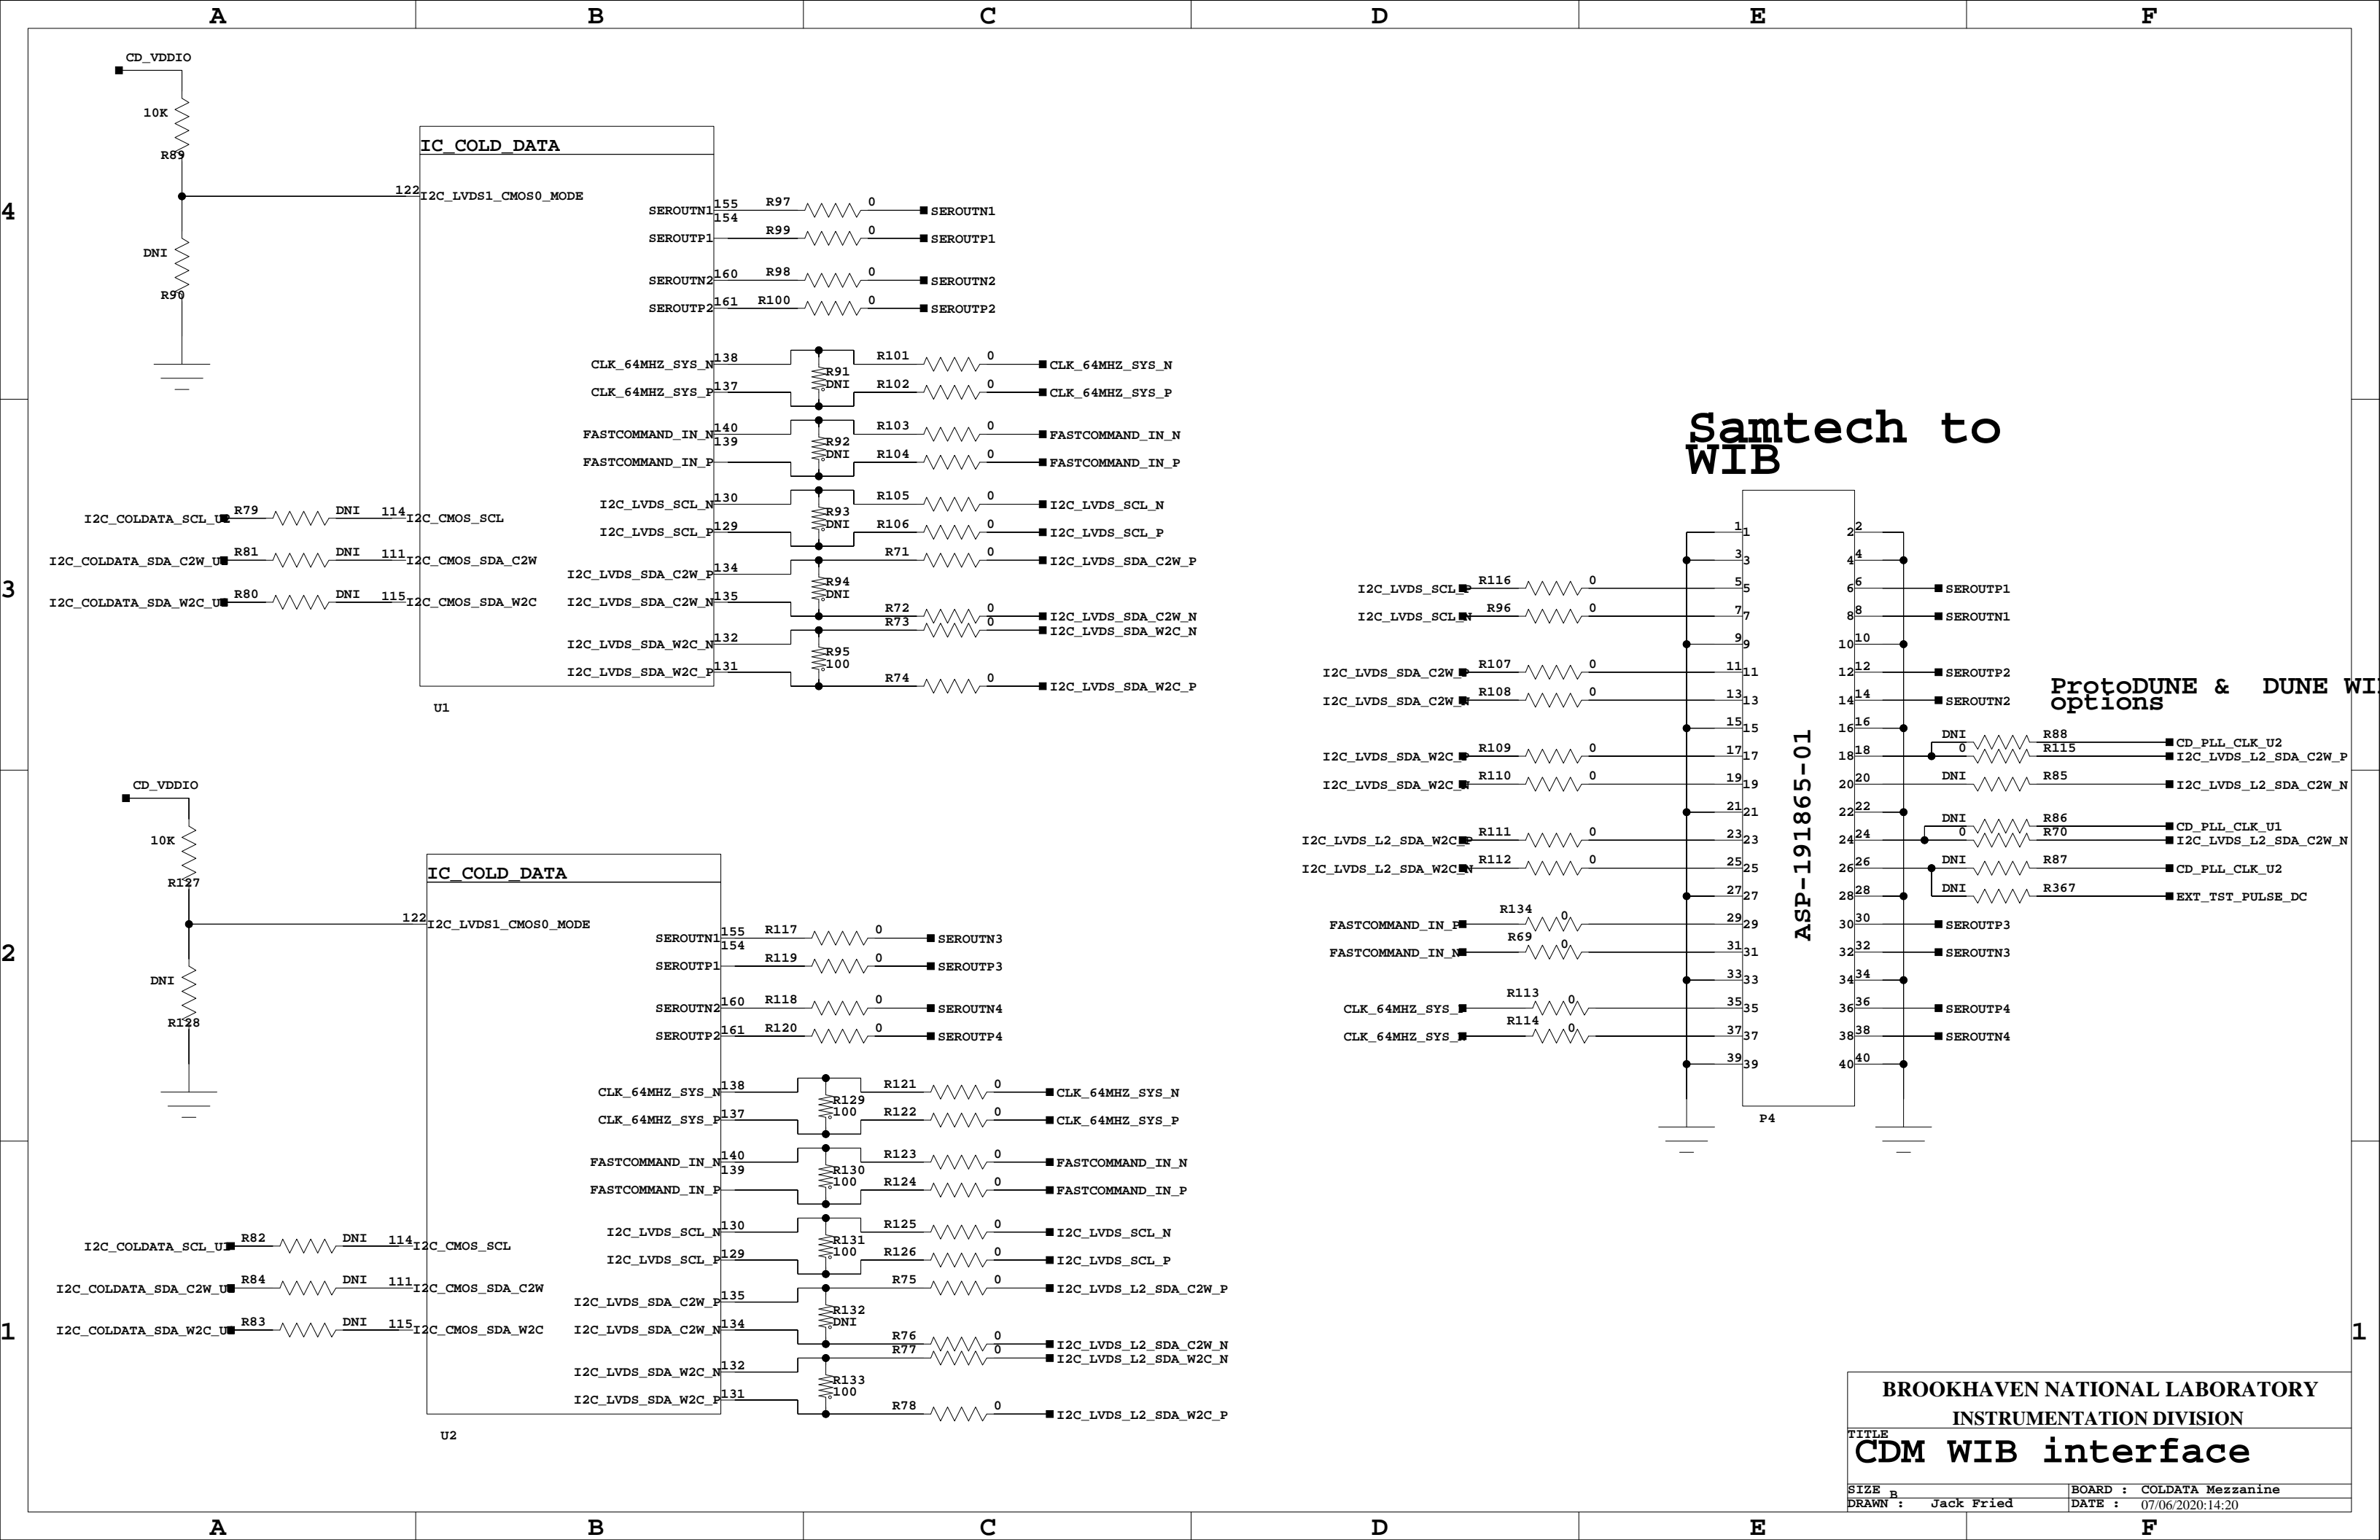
A B C D E F

4

3

2

1

CD_VDDIO
10K
R89
DNI
R90

IC_COLD_DATA
122 I2C_LVDS1_CMOS0_MODE
SEROUTN1 155 154 R97 0 SEROUTN1
SEROUTP1 R99 0 SEROUTP1
SEROUTN2 160 R98 0 SEROUTN2
SEROUTP2 161 R100 0 SEROUTP2
CLK_64MHZ_SYS_N 138 R101 0 CLK_64MHZ_SYS_N
R91 DNI
CLK_64MHZ_SYS_P 137 R102 0 CLK_64MHZ_SYS_P
FASTCOMMAND_IN_N 140 139 R103 0 FASTCOMMAND_IN_N
R92 DNI
FASTCOMMAND_IN_P R104 0 FASTCOMMAND_IN_P
I2C_LVDS_SCL_N 130 R105 0 I2C_LVDS_SCL_N
R93 DNI
I2C_LVDS_SCL_P 129 R106 0 I2C_LVDS_SCL_P
I2C_LVDS_SDA_C2W_P 134 R71 0 I2C_LVDS_SDA_C2W_P
R94 DNI
I2C_LVDS_SDA_C2W_N 135 R72 0 I2C_LVDS_SDA_C2W_N
R73 0 I2C_LVDS_SDA_W2C_N
I2C_LVDS_SDA_W2C_N 132
R95 100
I2C_LVDS_SDA_W2C_P 131 R74 0 I2C_LVDS_SDA_W2C_P
I2C_COLDATA_SCL_U R79 DNI 114 I2C_CMOS_SCL
I2C_COLDATA_SDA_C2W_U R81 DNI 111 I2C_CMOS_SDA_C2W
I2C_COLDATA_SDA_W2C_U R80 DNI 115 I2C_CMOS_SDA_W2C
U1

CD_VDDIO
10K
R127
DNI
R128

IC_COLD_DATA
122 I2C_LVDS1_CMOS0_MODE
SEROUTN1 155 154 R117 0 SEROUTN3
SEROUTP1 R119 0 SEROUTP3
SEROUTN2 160 R118 0 SEROUTN4
SEROUTP2 161 R120 0 SEROUTP4
CLK_64MHZ_SYS_N 138 R121 0 CLK_64MHZ_SYS_N
R129 100
CLK_64MHZ_SYS_P 137 R122 0 CLK_64MHZ_SYS_P
FASTCOMMAND_IN_N 140 139 R123 0 FASTCOMMAND_IN_N
R130 100
FASTCOMMAND_IN_P R124 0 FASTCOMMAND_IN_P
I2C_LVDS_SCL_N 130 R125 0 I2C_LVDS_SCL_N
R131 100
I2C_LVDS_SCL_P 129 R126 0 I2C_LVDS_SCL_P
R75 0 I2C_LVDS_L2_SDA_C2W_P
I2C_LVDS_SDA_C2W_P 135
R132 DNI
I2C_LVDS_SDA_C2W_N 134 R76 0 I2C_LVDS_L2_SDA_C2W_N
R77 0 I2C_LVDS_L2_SDA_W2C_N
I2C_LVDS_SDA_W2C_N 132
R133 100
I2C_LVDS_SDA_W2C_P 131 R78 0 I2C_LVDS_L2_SDA_W2C_P
I2C_COLDATA_SCL_U R82 DNI 114 I2C_CMOS_SCL
I2C_COLDATA_SDA_C2W_U R84 DNI 111 I2C_CMOS_SDA_C2W
I2C_COLDATA_SDA_W2C_U R83 DNI 115 I2C_CMOS_SDA_W2C
U2

Samtech to WIB

ASP-191865-01
P4
I2C_LVDS_SCL_P R116 0 5
I2C_LVDS_SCL_N R96 0 7
I2C_LVDS_SDA_C2W_P R107 0 11
I2C_LVDS_SDA_C2W_N R108 0 13
I2C_LVDS_SDA_W2C_P R109 0 17
I2C_LVDS_SDA_W2C_N R110 0 19
I2C_LVDS_L2_SDA_W2C_P R111 0 23
I2C_LVDS_L2_SDA_W2C_N R112 0 25
FASTCOMMAND_IN_P R134 0 29
FASTCOMMAND_IN_N R69 0 31
CLK_64MHZ_SYS_ R113 0 35
CLK_64MHZ_SYS_ R114 0 37
1 3 9 15 21 27 33 39
2 4 10 16 22 28 34 40
6 SEROUTP1
8 SEROUTN1
12 SEROUTP2
14 SEROUTN2
18 DNI 0 R88 R115 CD_PLL_CLK_U2 I2C_LVDS_L2_SDA_C2W_P
20 DNI R85 I2C_LVDS_L2_SDA_C2W_N
24 DNI 0 R86 R70 CD_PLL_CLK_U1 I2C_LVDS_L2_SDA_C2W_N
26 DNI R87 CD_PLL_CLK_U2
28 DNI R367 EXT_TST_PULSE_DC
30 SEROUTP3
32 SEROUTN3
36 SEROUTP4
38 SEROUTN4

ProtoDUNE & DUNE WI options

BROOKHAVEN NATIONAL LABORATORY
INSTRUMENTATION DIVISION
TITLE
CDM WIB interface
SIZE B
DRAWN : Jack Fried
BOARD : COLDATA Mezzanine
DATE : 07/06/2020:14:20